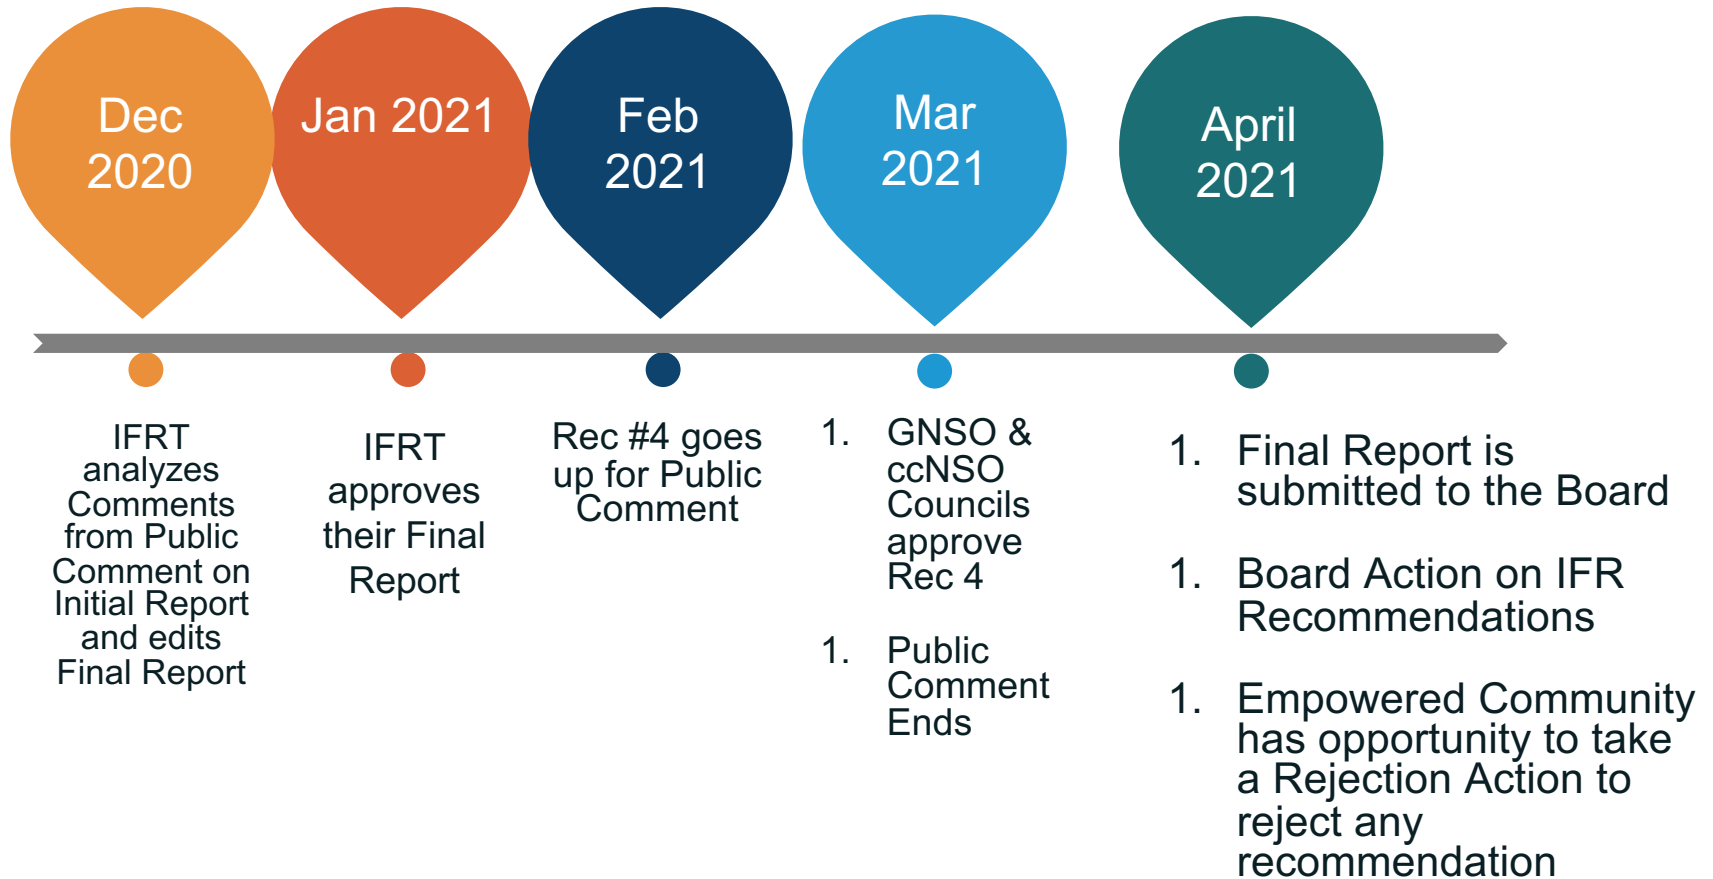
Dec 2020

Jan 2021

Feb 2021

Mar 2021

April 2021

IFRT analyzes Comments from Public Comment on Initial Report and edits Final Report

IFRT approves their Final Report

Rec #4 goes up for Public Comment

1. GNSO & ccNSO Councils approve Rec 4

1. Public Comment Ends

1. Final Report is submitted to the Board

1. Board Action on IFR Recommendations

1. Empowered Community has opportunity to take a Rejection Action to reject any recommendation